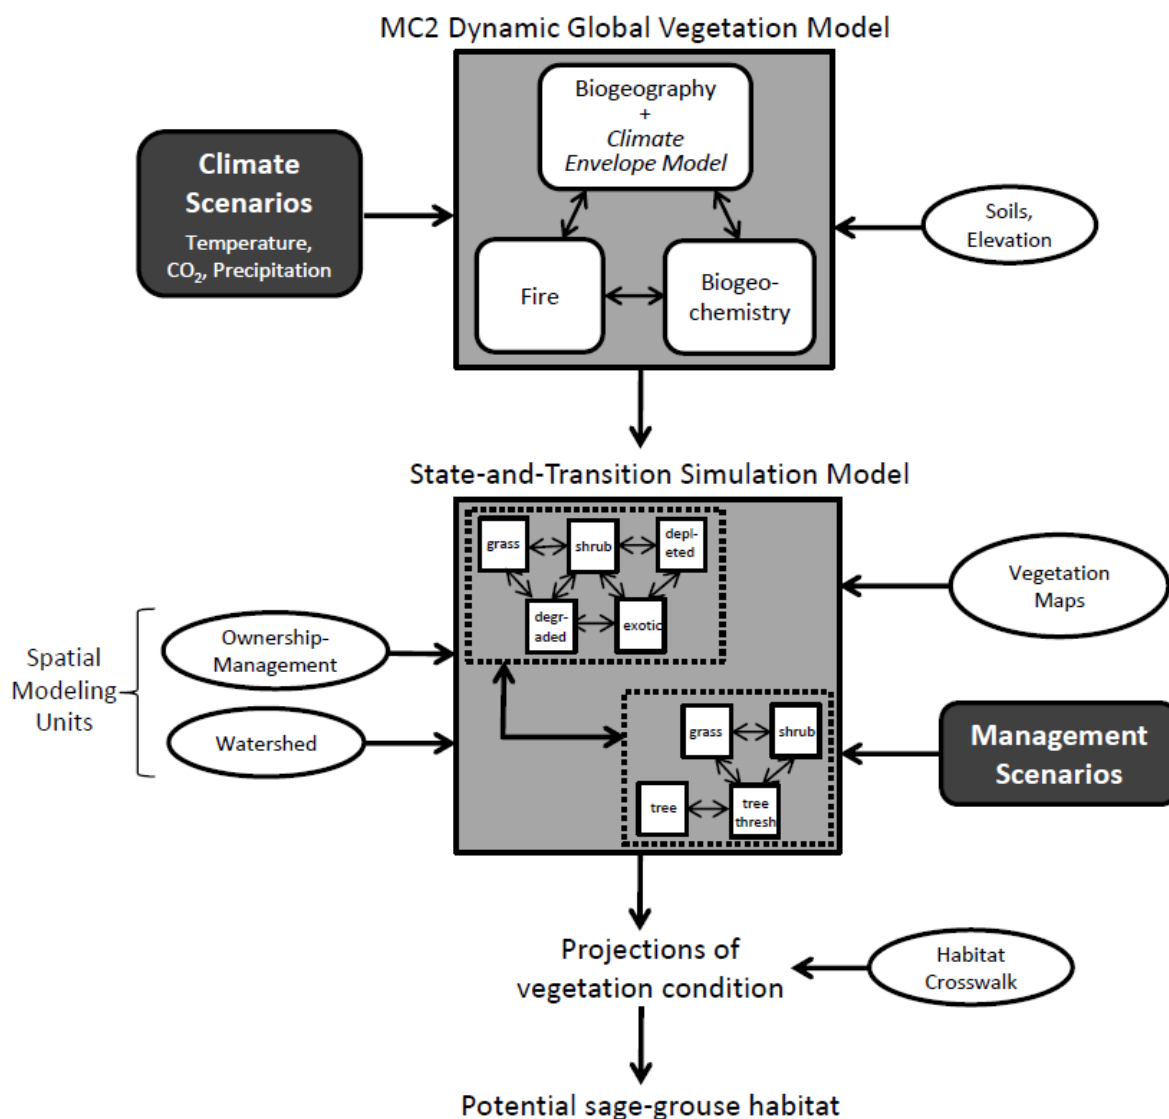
MC2 Dynamic Global Vegetation Model

Climate Scenarios
Temperature, $CO_2$, Precipitation

Biogeography + Climate Envelope Model

Soils, Elevation

Fire

Biogeochemistry

State-and-Transition Simulation Model

grass
shrub
depleted
degraded
exotic

Vegetation Maps

Spatial Modeling Units

Ownership-Management

Watershed

grass
shrub
tree
tree thresh

Management Scenarios

Projections of vegetation condition

Habitat Crosswalk

Potential sage-grouse habitat